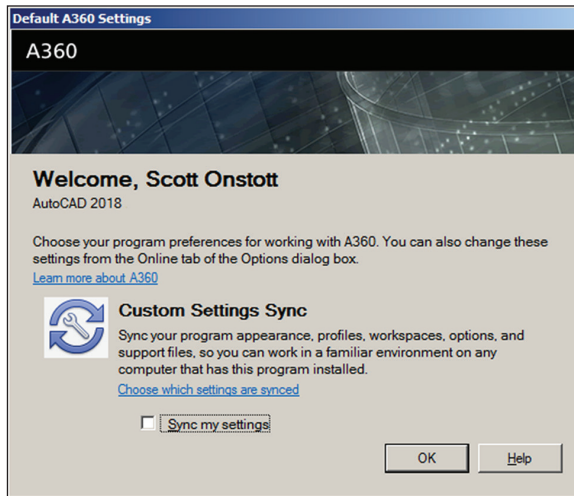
Default A360 Settings

A360

Welcome, Scott Onstott
AutoCAD 2018

Choose your program preferences for working with A360. You can also change these settings from the Online tab of the Options dialog box.
Learn more about A360

Custom Settings Sync
Sync your program appearance, profiles, workspaces, options, and support files, so you can work in a familiar environment on any computer that has this program installed.
Choose which settings are synced

Sync my settings

OK
Help